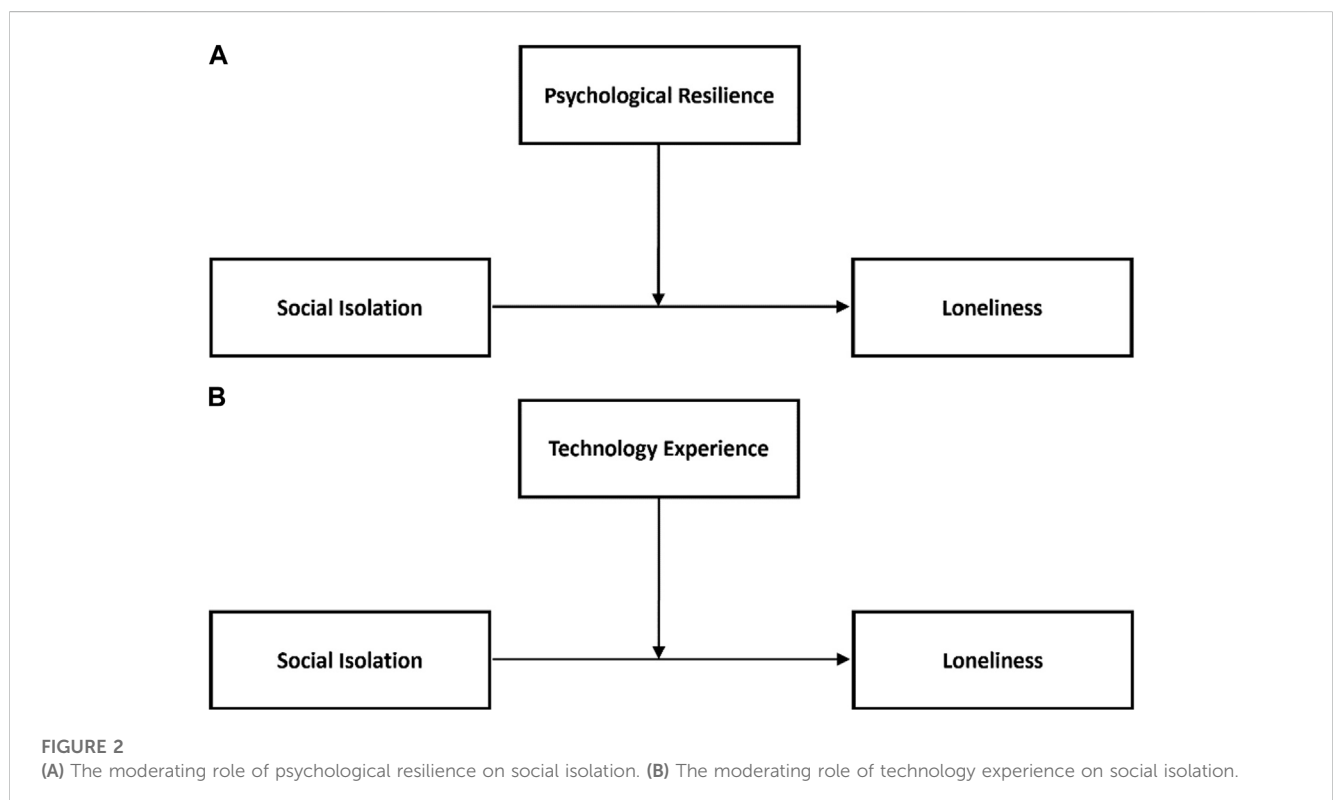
A

Psychological Resilience

Social Isolation

Loneliness

B

Technology Experience

Social Isolation

Loneliness

FIGURE 2
(A) The moderating role of psychological resilience on social isolation. (B) The moderating role of technology experience on social isolation.